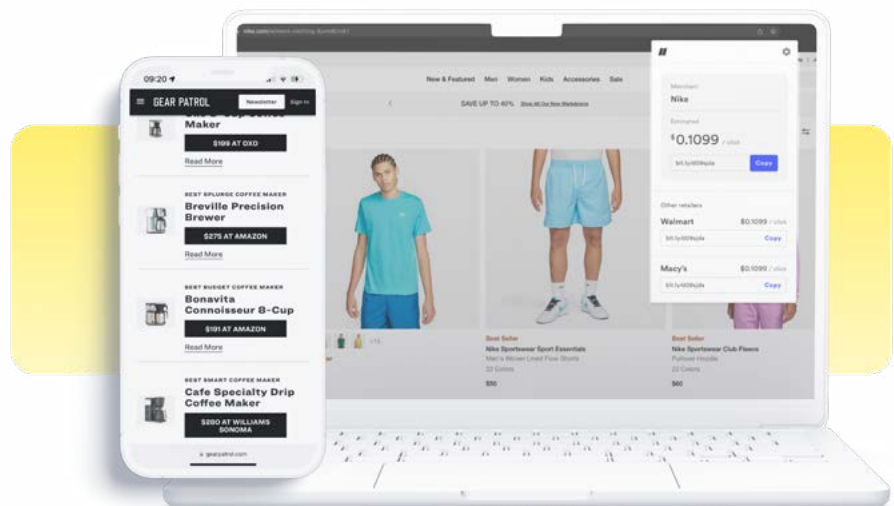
09:20

GEAR PATROL Newsletter Sign In

Maker

$199 AT OXO

Read More

BEST SPLURGE COFFEE MAKER

Breville Precision Brewer

$275 AT AMAZON

Read More

BEST BUDGET COFFEE MAKER

Bonavita Connoisseur 8-Cup

$191 AT AMAZON

Read More

BEST SMART COFFEE MAKER

Cafe Specialty Drip Coffee Maker

$280 AT WILLIAMS SONOMA

gearpatrol.com

New & Featured Men Women Kids Accessories Sale

SAVE UP TO 40% Shop All Our New Markdowns

Best Seller
Nike Sportswear Sport Essentials
Men's Woven Lined Flow Shorts
22 Colors
$50

Best Seller
Nike Sportswear Club Fleece
Pullover Hoodie
22 Colors
$60

Merchant
Nike

Estimated
$0.1099 / click

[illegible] Copy

Other retailers

Walmart $0.1099 / click
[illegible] Copy

Macy's $0.1099 / click
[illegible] Copy